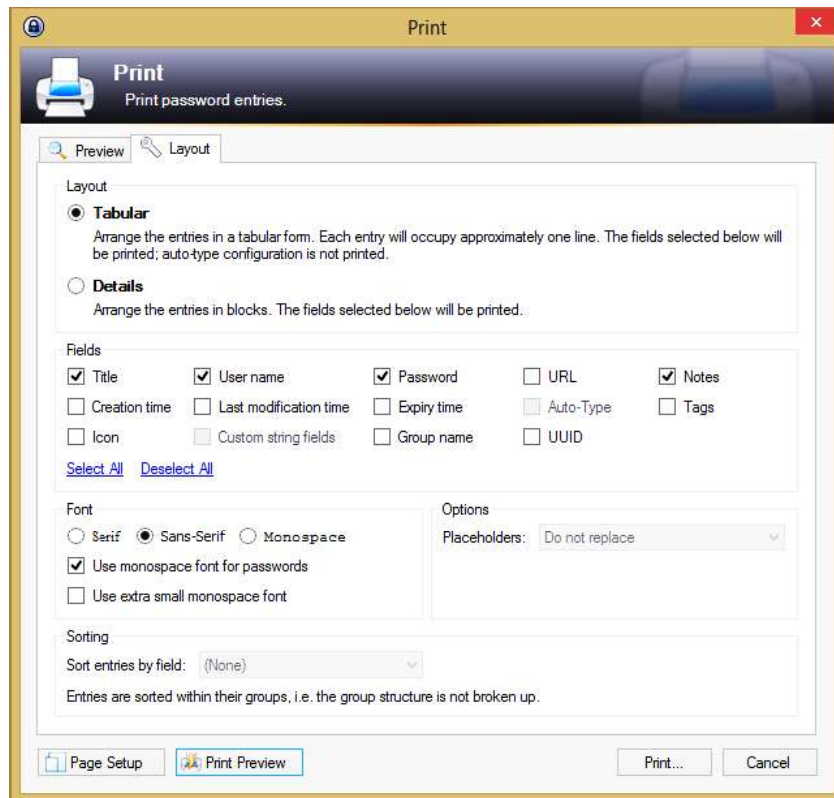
Print

Print
Print password entries.

Preview
Layout

Layout
Tabular
Arrange the entries in a tabular form. Each entry will occupy approximately one line. The fields selected below will be printed; auto-type configuration is not printed.
Details
Arrange the entries in blocks. The fields selected below will be printed.

Fields
Title
User name
Password
URL
Notes
Creation time
Last modification time
Expiry time
Auto-Type
Tags
Icon
Custom string fields
Group name
UUID
Select All
Deselect All

Font
Serif
Sans-Serif
Monospace
Use monospace font for passwords
Use extra small monospace font

Options
Placeholders: Do not replace

Sorting
Sort entries by field: (None)
Entries are sorted within their groups, i.e. the group structure is not broken up.

Page Setup
Print Preview
Print...
Cancel